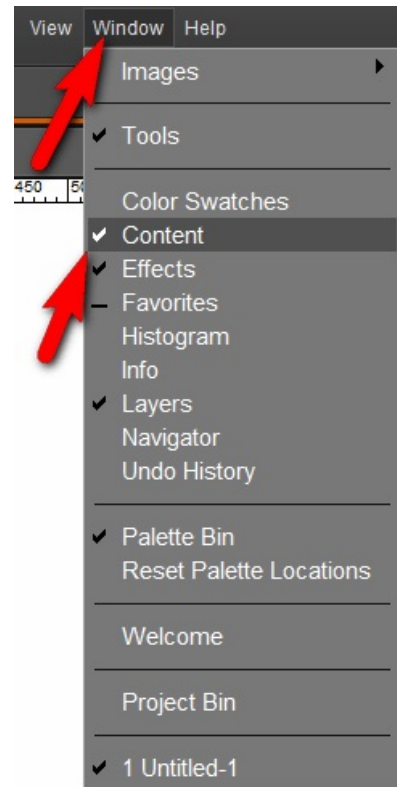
View Window Help

Images

✔ Tools

Color Swatches
✔ Content
✔ Effects
– Favorites
Histogram
Info
✔ Layers
Navigator
Undo History

✔ Palette Bin
Reset Palette Locations

Welcome

Project Bin

✔ 1 Untitled-1

450 50